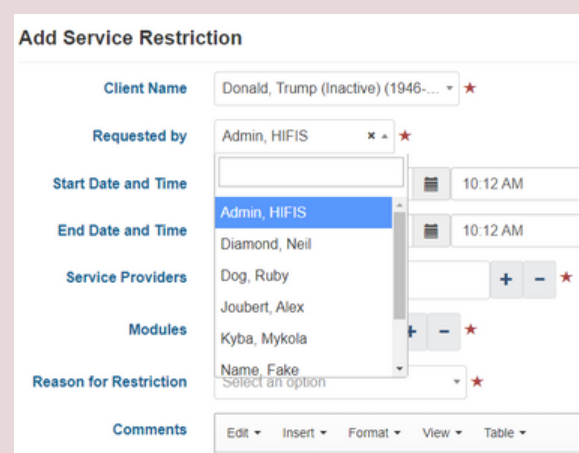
Add Service Restriction

Client Name
Donald, Trump (Inactive) (1946-... ▾ ★

Requested by
Admin, HIFIS × ▴ ★

Start Date and Time
10:12 AM

End Date and Time
10:12 AM

Service Providers
+ − ★

Modules
+ − ★

Reason for Restriction
Select an option ▾ ★

Comments
Edit ▾ Insert ▾ Format ▾ View ▾ Table ▾

Admin, HIFIS
Diamond, Neil
Dog, Ruby
Joubert, Alex
Kyba, Mykola
Name, Fake